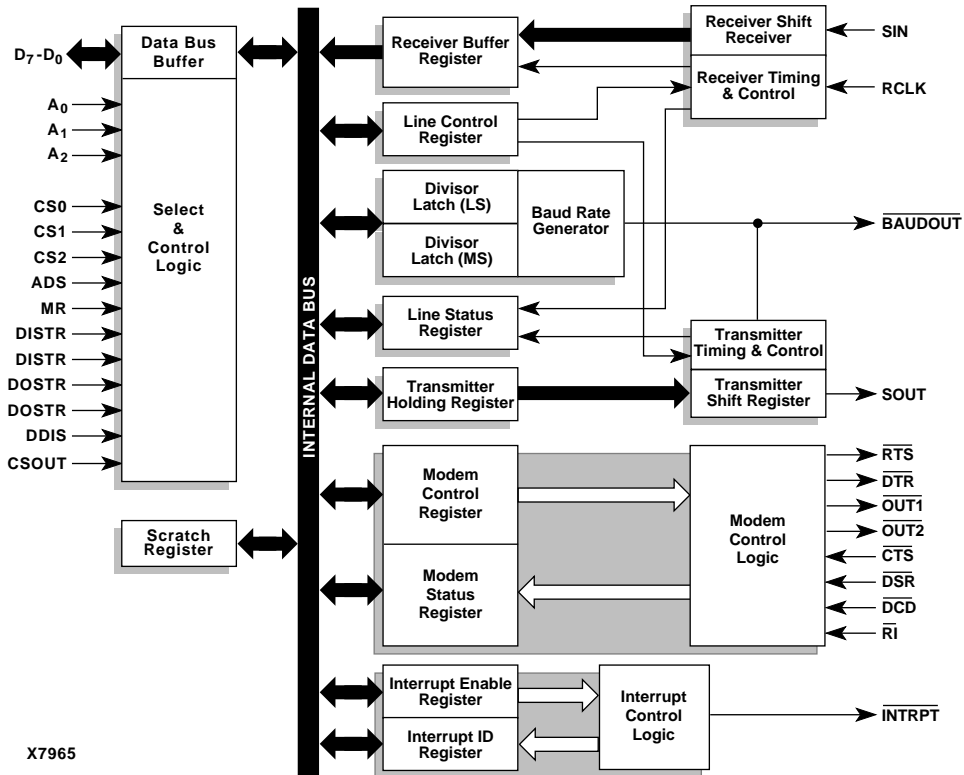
$D_7$-$D_0$

Data Bus Buffer

$A_0$
$A_1$
$A_2$
CS0
CS1
CS2
ADS
MR
DISTR
DISTR
DOSTR
DOSTR
DDIS
CSOUT

Select & Control Logic

Scratch Register

INTERNAL DATA BUS

Receiver Buffer Register

Receiver Shift Receiver

SIN

Receiver Timing & Control

RCLK

Line Control Register

Divisor Latch (LS)

Divisor Latch (MS)

Baud Rate Generator

$\overline{\text{BAUDOUT}}$

Line Status Register

Transmitter Timing & Control

Transmitter Holding Register

Transmitter Shift Register

SOUT

Modem Control Register

Modem Status Register

Modem Control Logic

$\overline{\text{RTS}}$
$\overline{\text{DTR}}$
$\overline{\text{OUT1}}$
$\overline{\text{OUT2}}$
$\overline{\text{CTS}}$
$\overline{\text{DSR}}$
$\overline{\text{DCD}}$
$\overline{\text{RI}}$

Interrupt Enable Register

Interrupt ID Register

Interrupt Control Logic

$\overline{\text{INTRPT}}$

X7965